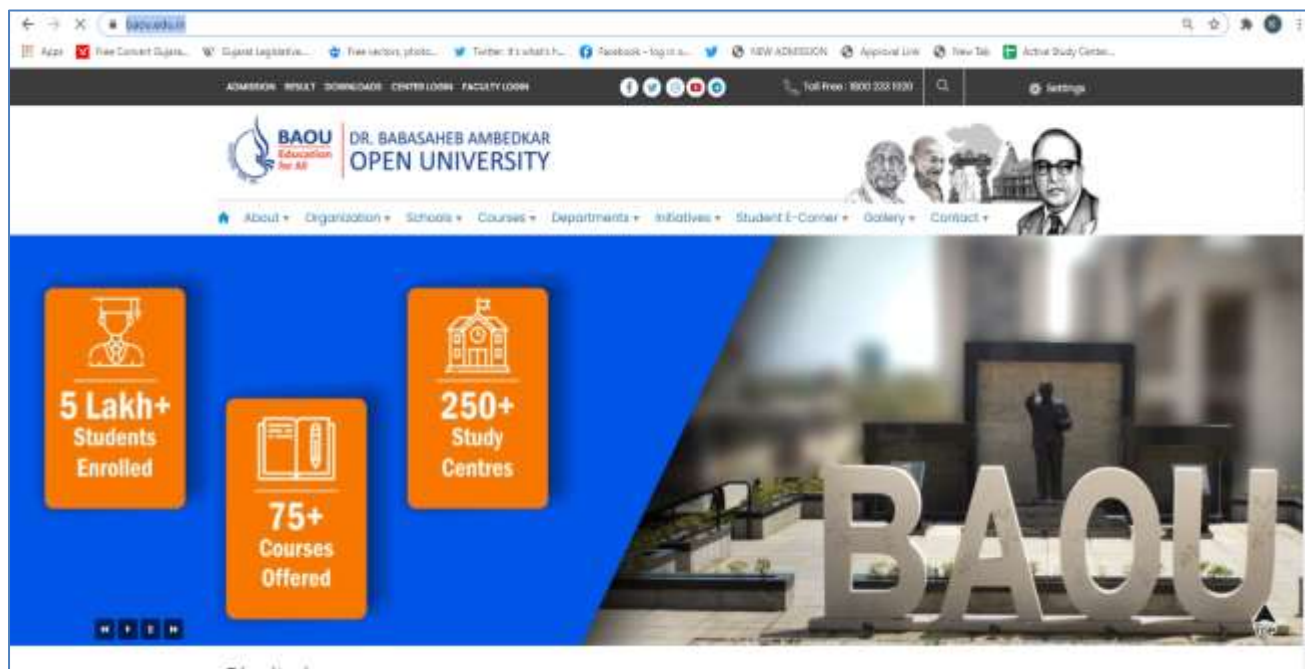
baou.edu.in

Apps Free Convert Gujara... Gujarat Legislative... Free vectors, photo... Twitter. It's what's h... Facebook - log in o... NEW ADMISSION Approval Link New Tab Active Study Center...

ADMISSION RESULT DOWNLOADS CENTER LOGIN FACULTY LOGIN

Toll Free : 1800 233 1020

Settings

BAOU Education for All

DR. BABASAHEB AMBEDKAR OPEN UNIVERSITY

About ▾ Organization ▾ Schools ▾ Courses ▾ Departments ▾ Initiatives ▾ Student E-Corner ▾ Gallery ▾ Contact ▾

5 Lakh+ Students Enrolled

75+ Courses Offered

250+ Study Centres

BAOU